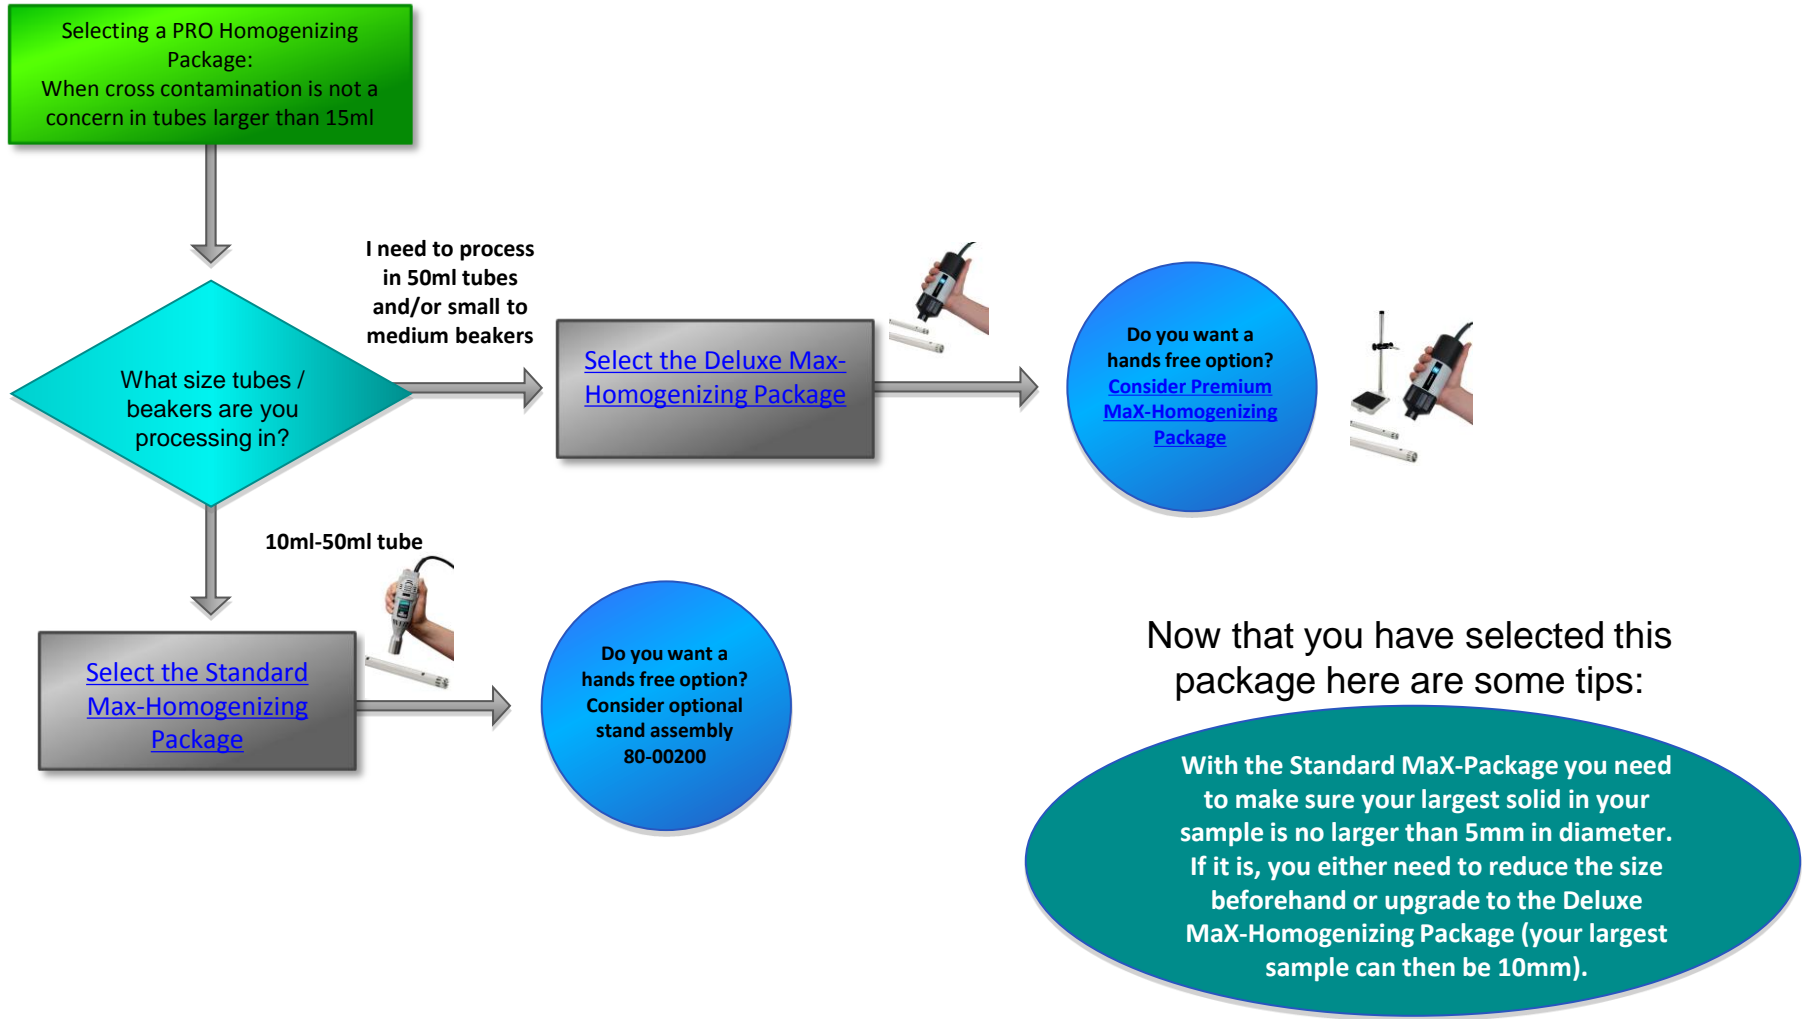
Selecting a PRO Homogenizing Package:
When cross contamination is not a concern in tubes larger than 15ml

What size tubes / beakers are you processing in?

I need to process in 50ml tubes and/or small to medium beakers

Select the Deluxe Max-Homogenizing Package

Do you want a hands free option? Consider Premium MaX-Homogenizing Package

10ml-50ml tube

Select the Standard Max-Homogenizing Package

Do you want a hands free option? Consider optional stand assembly 80-00200

Now that you have selected this package here are some tips:

With the Standard MaX-Package you need to make sure your largest solid in your sample is no larger than 5mm in diameter. If it is, you either need to reduce the size beforehand or upgrade to the Deluxe MaX-Homogenizing Package (your largest sample can then be 10mm).